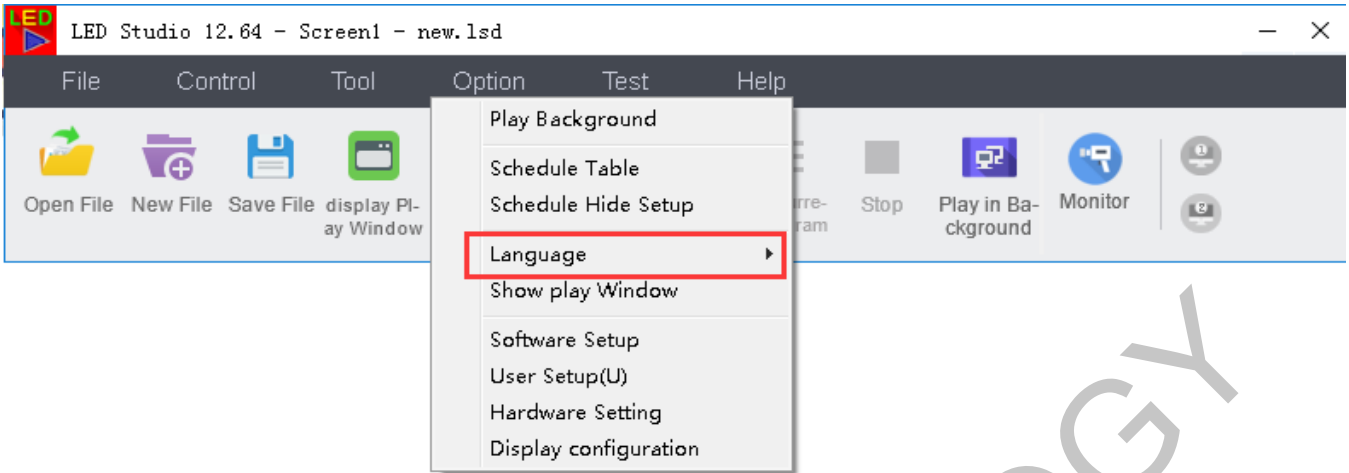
LED

LED Studio 12.64 - Screen1 - new.lsd

File Control Tool Option Test Help

Open File New File Save File display Play Window

Play Background

Schedule Table
Schedule Hide Setup

Language

Show play Window

Software Setup
User Setup(U)
Hardware Setting
Display configuration

urre-
ram

Stop

Play in Background

Monitor

GY